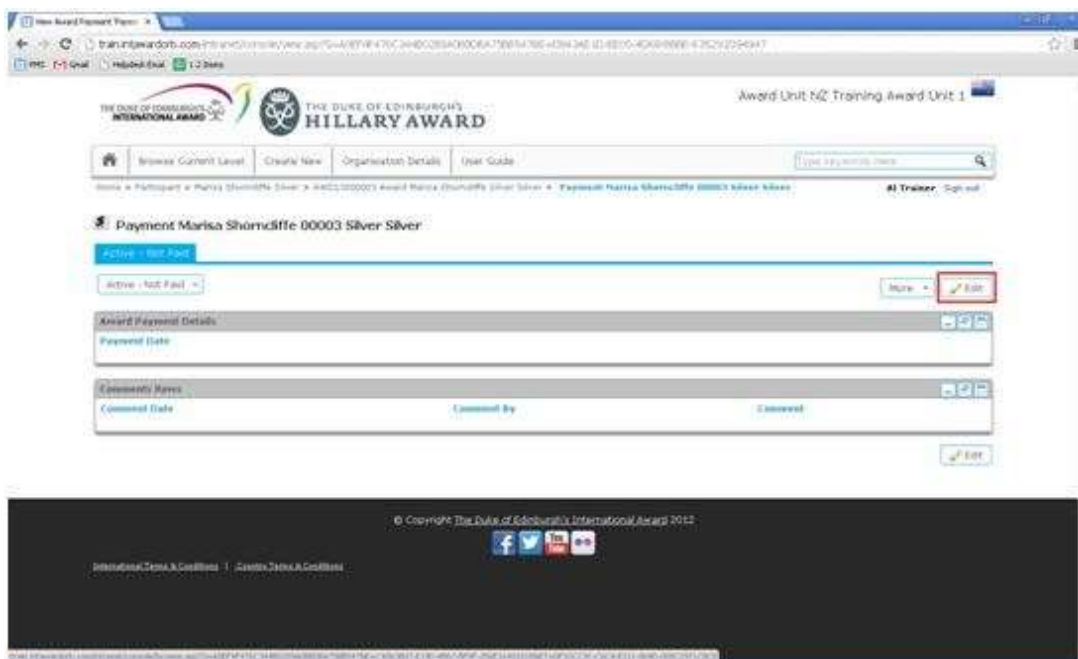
View Award Payment Paym ×

train.intawardorb.com/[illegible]

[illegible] Gmail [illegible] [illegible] 1-2 Items

THE DUKE OF EDINBURGH'S INTERNATIONAL AWARD

THE DUKE OF EDINBURGH'S HILLARY AWARD

Award Unit NZ Training Award Unit 1

Browse Current Level | Create New | Organisation Details | User Guide

Type keywords here

Home » Participant » Marisa Shorncliffe Silver » AWD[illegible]00003 Award Marisa Shorncliffe Silver Silver » Payment Marisa Shorncliffe 00003 Silver Silver

Al Trainer Sign out

Payment Marisa Shorncliffe 00003 Silver Silver

Active - Not Paid

Active - Not Paid

More

Edit

Award Payment Details

Payment Date

Comments Rows

Comment Date

Comment By

Comment

Edit

© Copyright The Duke of Edinburgh's International Award 2012

International Terms & Conditions | Country Terms & Conditions

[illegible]